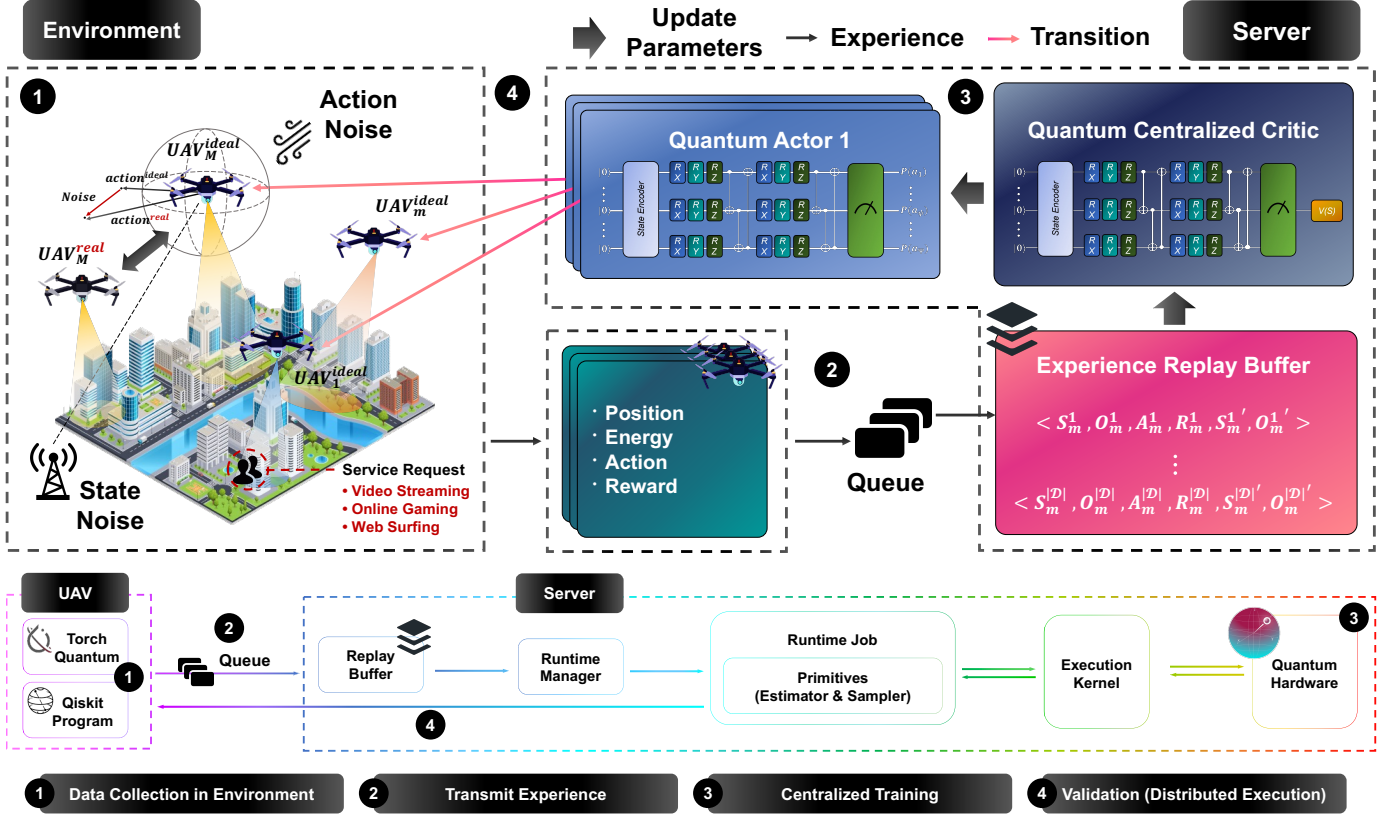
Environment

Update Parameters → Experience → Transition

Server

1

Action Noise

$UAV_M^{ideal}$

$action^{ideal}$

Noise

$action^{real}$

$UAV_m^{ideal}$

$UAV_M^{real}$

$UAV_1^{ideal}$

State Noise

Service Request
• Video Streaming
• Online Gaming
• Web Surfing

4

Quantum Actor 1

State Encoder

$|0\rangle$

R X R Y R Z

3

Quantum Centralized Critic

State Encoder

V(S)

2

· Position
· Energy
· Action
· Reward

Queue

Experience Replay Buffer

$< S_m^1, O_m^1, A_m^1, R_m^1, S_m^{1\,\prime}, O_m^{1\,\prime} >$

⋮

$< S_m^{|\mathcal{D}|}, O_m^{|\mathcal{D}|}, A_m^{|\mathcal{D}|}, R_m^{|\mathcal{D}|}, S_m^{|\mathcal{D}|\,\prime}, O_m^{|\mathcal{D}|\,\prime} >$

UAV

Torch Quantum

Qiskit Program

1

2

Queue

Server

Replay Buffer

Runtime Manager

Runtime Job

Primitives (Estimator & Sampler)

Execution Kernel

3

Quantum Hardware

4

1 Data Collection in Environment

2 Transmit Experience

3 Centralized Training

4 Validation (Distributed Execution)